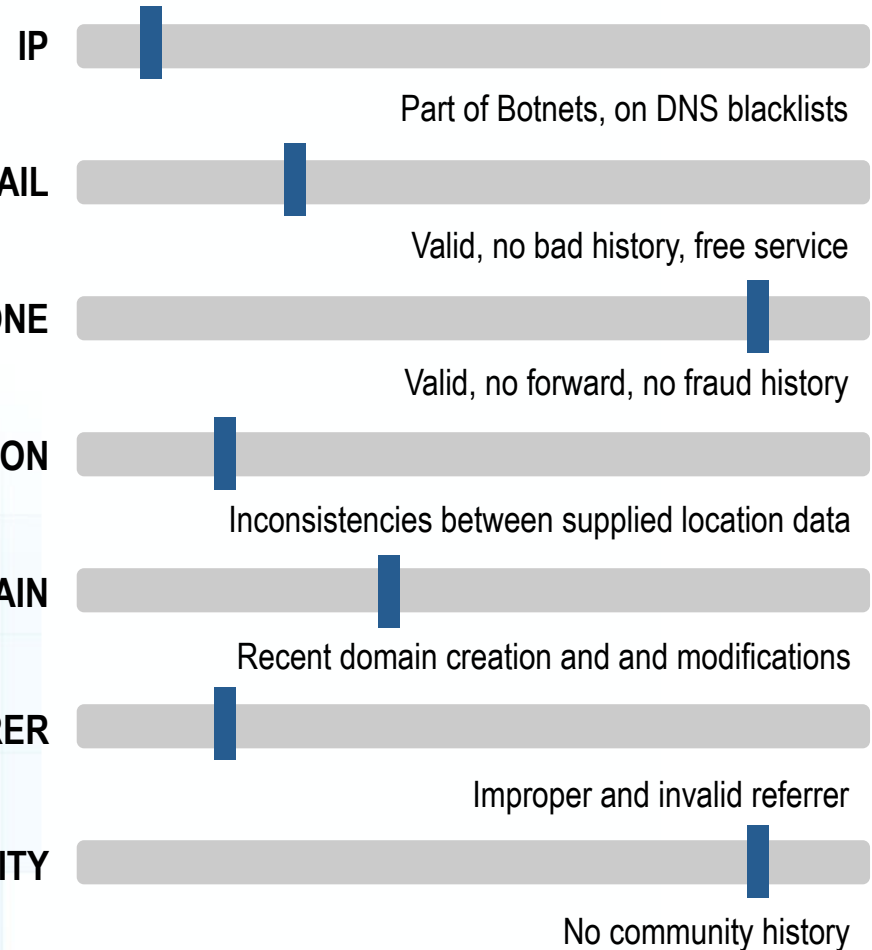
IP

Part of Botnets, on DNS blacklists

AIL

Valid, no bad history, free service

ONE

Valid, no forward, no fraud history

ON

Inconsistencies between supplied location data

AIN

Recent domain creation and and modifications

RER

Improper and invalid referrer

ITY

No community history